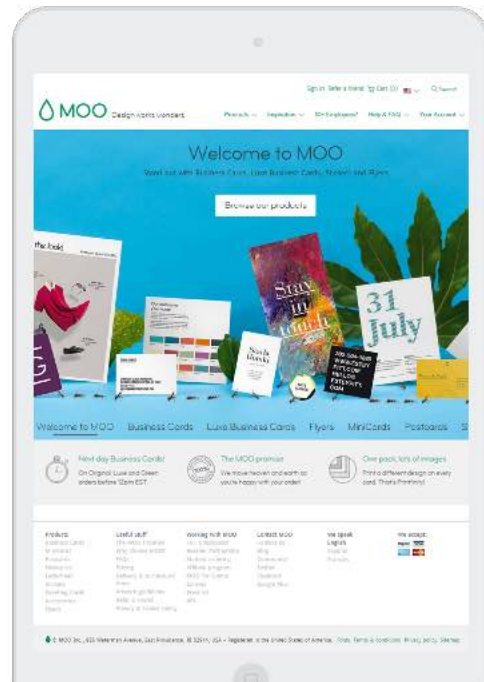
Sign in Refer a friend Cart (0) Search

MOO Design Works Wonders

Products Inspiration 10+ Employees? Help & FAQ Your Account

Welcome to MOO

Stand out with Business Cards, Luxe Business Cards, Stickers and Flyers

Browse our products

the bold

Stay in touch

31 July

Welcome to MOO Business Cards Luxe Business Cards Flyers MiniCards Postcards S

Next day Business Cards!
On Original, Luxe and Green orders before 12pm EST

The MOO promise
We move heaven and earth so you're happy with your order!

One pack, lots of images
Print a different design on every card. That's Printfinity!

Products
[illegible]

Useful stuff
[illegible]

Working with MOO
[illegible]

Contact MOO
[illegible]

We speak
English
Français

We accept:

© MOO Inc., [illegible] Avenue, East Providence, RI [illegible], USA • Registered in the United States of America. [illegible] Terms & Conditions Privacy policy Sitemap